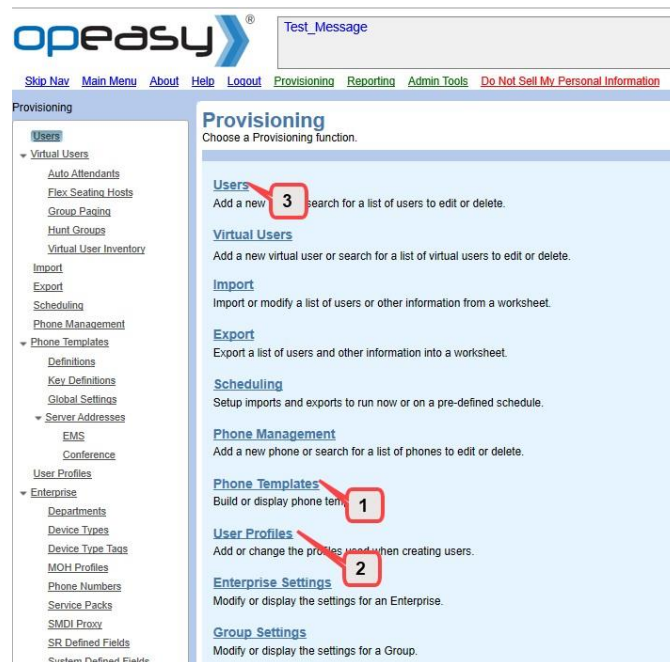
opeasy®

Test_Message

Skip Nav Main Menu About Help Logout Provisioning Reporting Admin Tools Do Not Sell My Personal Information

Provisioning

Users
Virtual Users
Auto Attendants
Flex Seating Hosts
Group Paging
Hunt Groups
Virtual User Inventory
Import
Export
Scheduling
Phone Management
Phone Templates
Definitions
Key Definitions
Global Settings
Server Addresses
EMS
Conference
User Profiles
Enterprise
Departments
Device Types
Device Type Tags
MOH Profiles
Phone Numbers
Service Packs
SMDI Proxy
SR Defined Fields
System Defined Fields

Provisioning
Choose a Provisioning function.

Users
Add a new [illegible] search for a list of users to edit or delete.

3

Virtual Users
Add a new virtual user or search for a list of virtual users to edit or delete.

Import
Import or modify a list of users or other information from a worksheet.

Export
Export a list of users and other information into a worksheet.

Scheduling
Setup imports and exports to run now or on a pre-defined schedule.

Phone Management
Add a new phone or search for a list of phones to edit or delete.

Phone Templates
Build or display phone tem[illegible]

1

User Profiles
Add or change the profiles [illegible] when creating users.

2

Enterprise Settings
Modify or display the settings for an Enterprise.

Group Settings
Modify or display the settings for a Group.